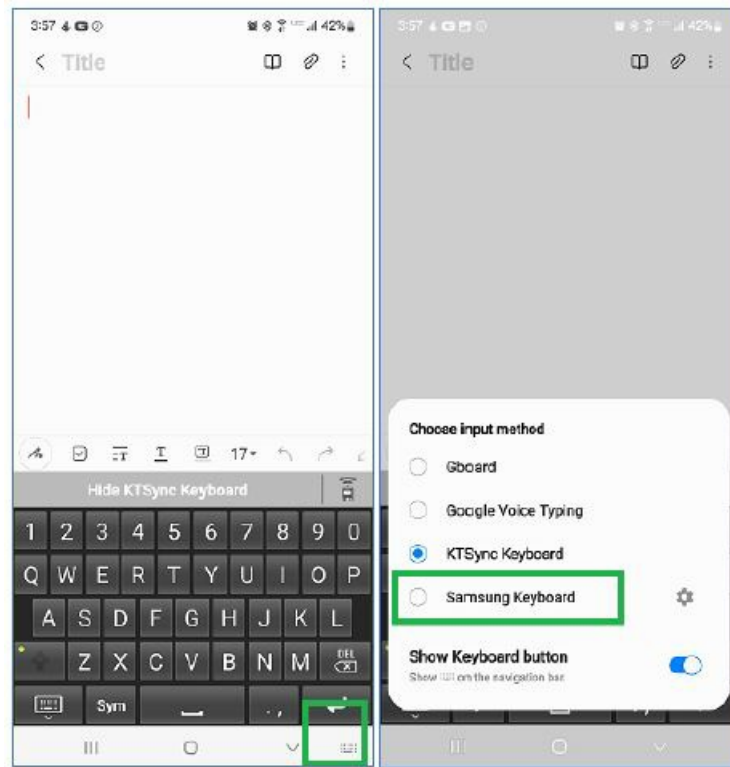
3:57 42%

Title

17

Hide KTSync Keyboard

1 2 3 4 5 6 7 8 9 0
Q W E R T Y U I O P
A S D F G H J K L
Z X C V B N M DEL
Sym

3:57 42%

Title

Choose input method

Gboard

Google Voice Typing

KTSync Keyboard

Samsung Keyboard

Show Keyboard button
Show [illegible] on the navigation bar